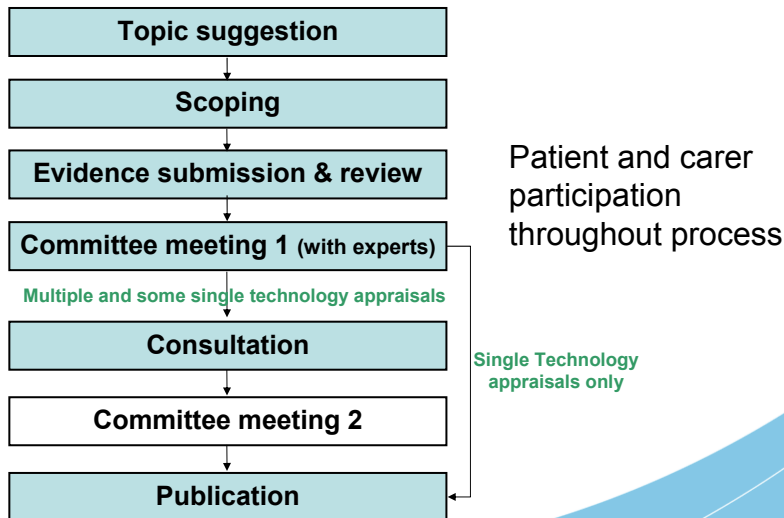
Topic suggestion

Scoping

Evidence submission & review

Committee meeting 1 (with experts)

Multiple and some single technology appraisals

Consultation

Committee meeting 2

Publication

Single Technology appraisals only

Patient and carer participation throughout process